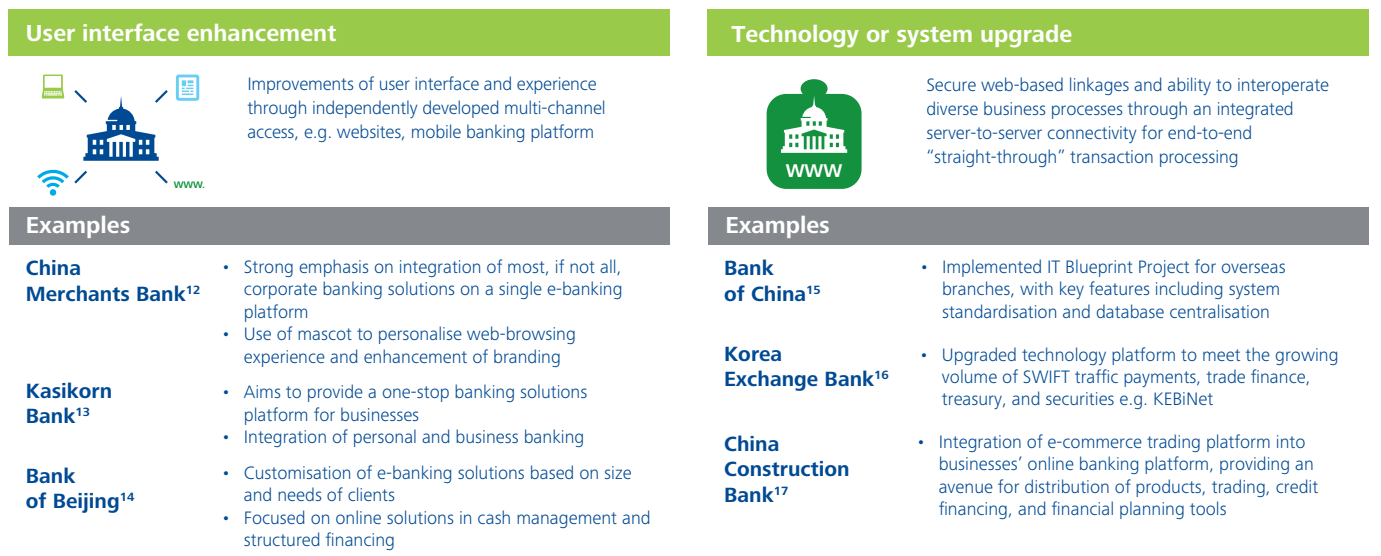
User interface enhancement

www.

Improvements of user interface and experience through independently developed multi-channel access, e.g. websites, mobile banking platform

Examples

China Merchants Bank$^{12}$
• Strong emphasis on integration of most, if not all, corporate banking solutions on a single e-banking platform
• Use of mascot to personalise web-browsing experience and enhancement of branding

Kasikorn Bank$^{13}$
• Aims to provide a one-stop banking solutions platform for businesses
• Integration of personal and business banking

Bank of Beijing$^{14}$
• Customisation of e-banking solutions based on size and needs of clients
• Focused on online solutions in cash management and structured financing

Technology or system upgrade

WWW

Secure web-based linkages and ability to interoperate diverse business processes through an integrated server-to-server connectivity for end-to-end “straight-through” transaction processing

Examples

Bank of China$^{15}$
• Implemented IT Blueprint Project for overseas branches, with key features including system standardisation and database centralisation

Korea Exchange Bank$^{16}$
• Upgraded technology platform to meet the growing volume of SWIFT traffic payments, trade finance, treasury, and securities e.g. KEBiNet

China Construction Bank$^{17}$
• Integration of e-commerce trading platform into businesses’ online banking platform, providing an avenue for distribution of products, trading, credit financing, and financial planning tools